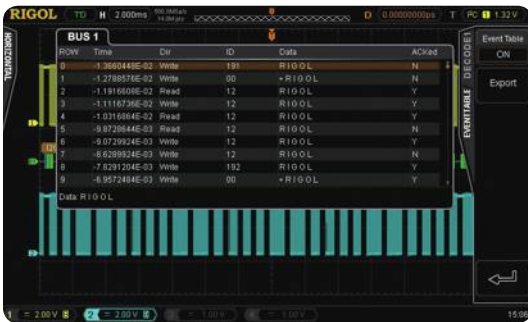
RIGOL TD H 2.000ms 500.0MSa/s 14.0Mpts D 0.00000000ps T PC 1.32V

HORIZONTAL

BUS 1

| ROW | Time | Dir | ID | Data | ACKed |
|---|---|---|---|---|---|
| 0 | -1.3660448E-02 | Write | 191 | RIGOL | N |
| 1 | -1.2788576E-02 | Write | 00 | •RIGOL | N |
| 2 | -1.1916608E-02 | Read | 12 | RIGOL | Y |
| 3 | -1.1116736E-02 | Write | 12 | RIGOL | Y |
| 4 | -1.0316864E-02 | Read | 12 | RIGOL | Y |
| 5 | -9.8728644E-03 | Read | 12 | RIGOL | Y |
| 6 | -9.0729924E-03 | Write | 12 | RIGOL | N |
| 7 | -8.6289924E-03 | Write | 12 | RIGOL | N |
| 8 | -7.8291204E-03 | Write | 192 | RIGOL | Y |
| 9 | -6.9572484E-03 | Write | 00 | •RIGOL | Y |

Data:RIGOL

DECODE1

EVENTTABLE

Event Table
ON

Export

1 = 2.00V 2 = 2.00V 1.00V 1.00V

15:06